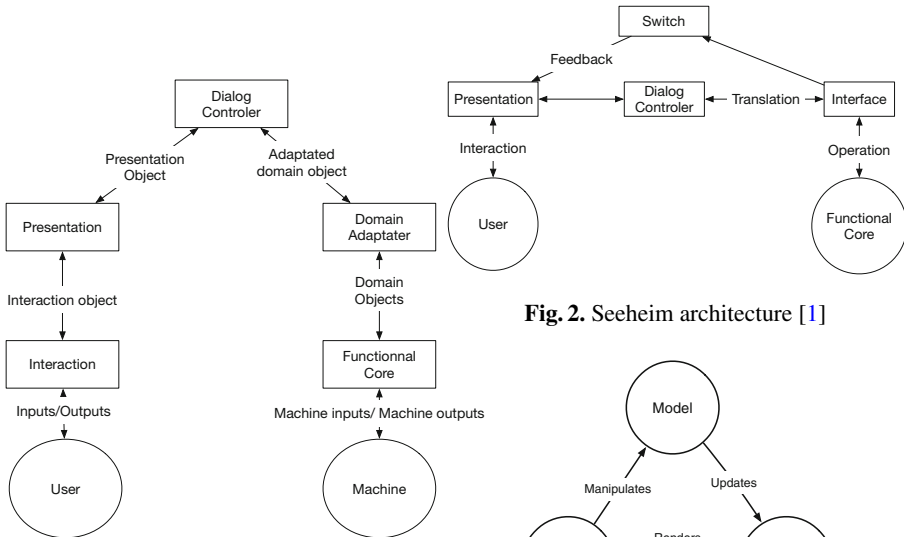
Dialog Controler

Presentation Object

Adaptated domain object

Presentation

Domain Adaptater

Domain Objects

Interaction object

Interaction

Functionnal Core

Inputs/Outputs

Machine inputs/ Machine outputs

User

Machine

Switch

Feedback

Presentation

Dialog Controler

Translation

Interface

Interaction

Operation

User

Functional Core

**Fig. 2.** Seeheim architecture [1]

Model

Manipulates

Updates

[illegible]